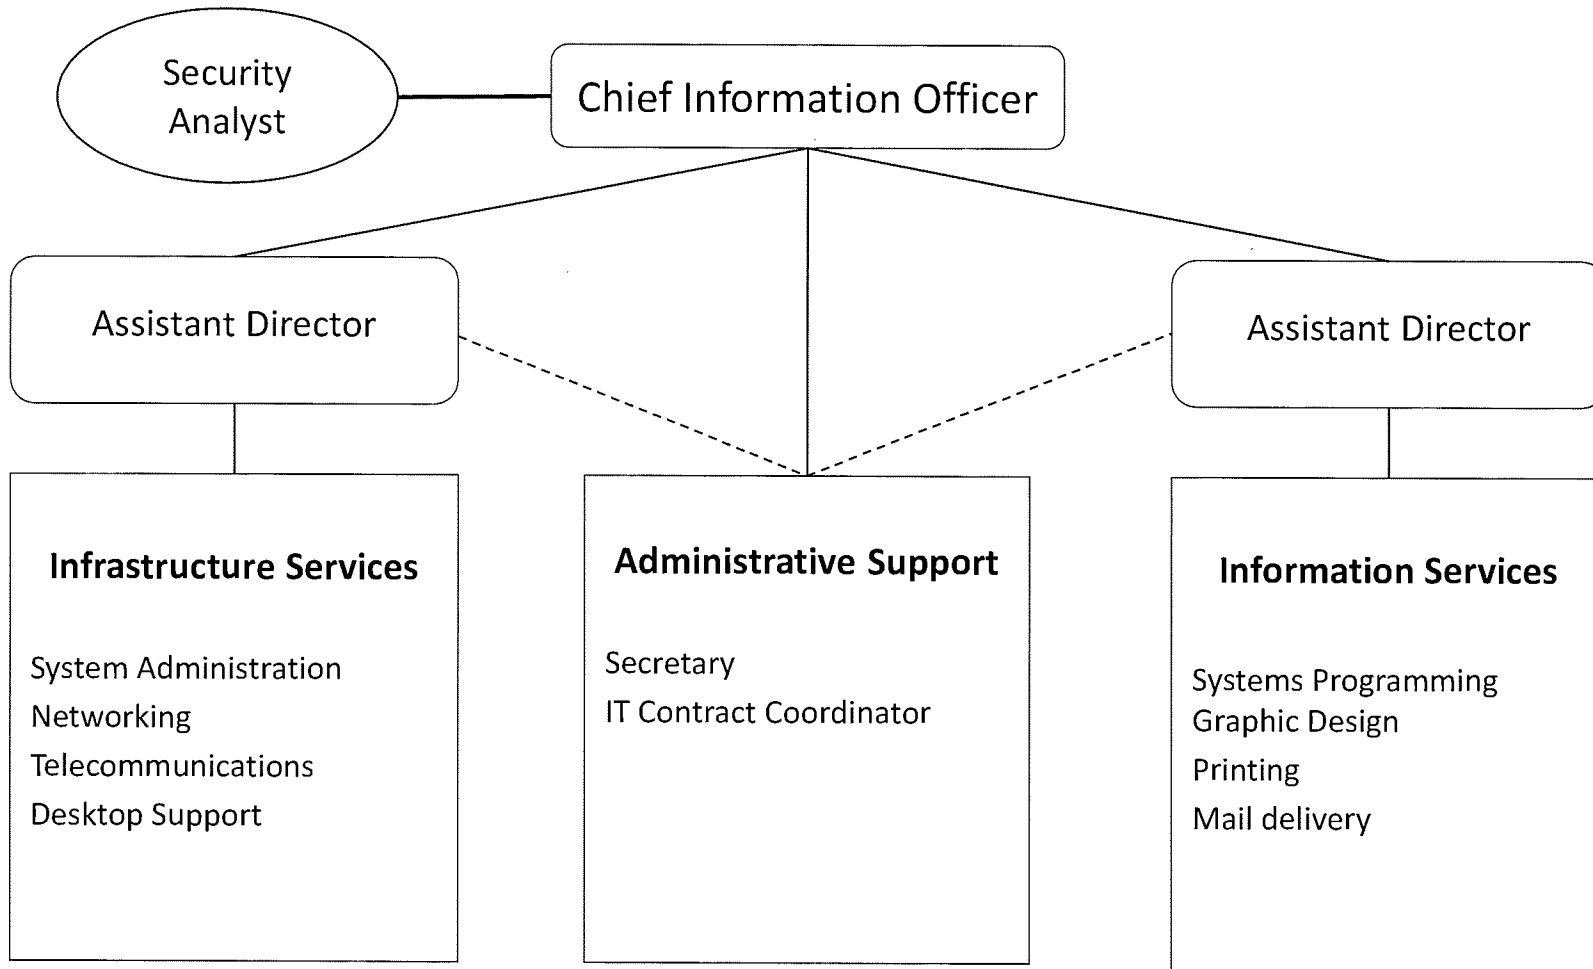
Security Analyst

Chief Information Officer

Assistant Director

Assistant Director

Infrastructure Services

System Administration
Networking
Telecommunications
Desktop Support

Administrative Support

Secretary
IT Contract Coordinator

Information Services

Systems Programming
Graphic Design
Printing
Mail delivery